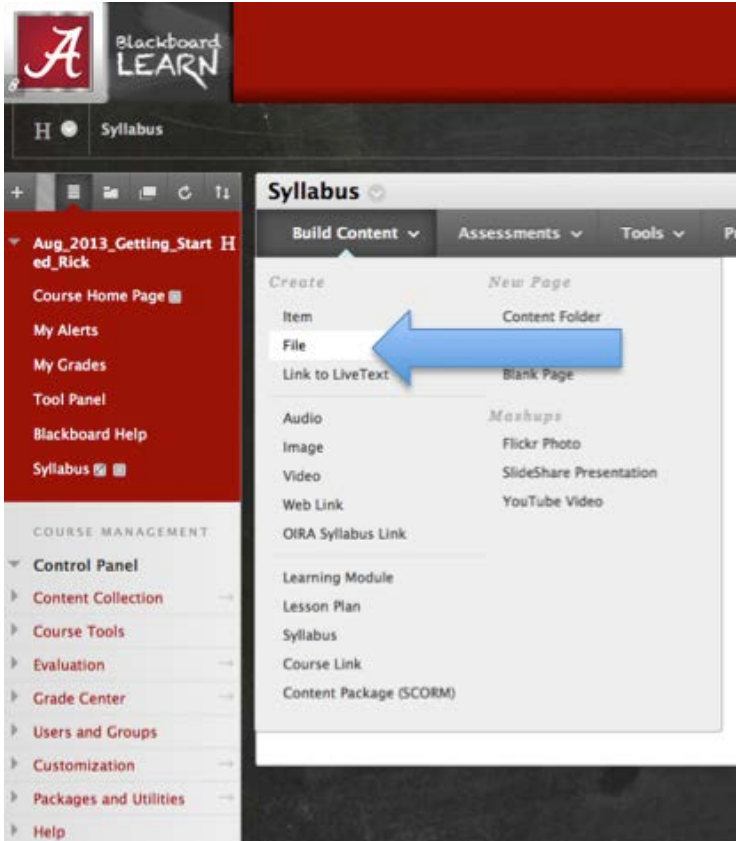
A Blackboard LEARN

H Syllabus

Aug_2013_Getting_Started_Rick H
Course Home Page
My Alerts
My Grades
Tool Panel
Blackboard Help
Syllabus

COURSE MANAGEMENT
Control Panel
Content Collection
Course Tools
Evaluation
Grade Center
Users and Groups
Customization
Packages and Utilities
Help

Syllabus

Build Content
Assessments
Tools
P

Create
Item
File
Link to LiveText
Audio
Image
Video
Web Link
OIRA Syllabus Link
Learning Module
Lesson Plan
Syllabus
Course Link
Content Package (SCORM)

New Page
Content Folder
Blank Page

Mashups
Flickr Photo
SlideShare Presentation
YouTube Video